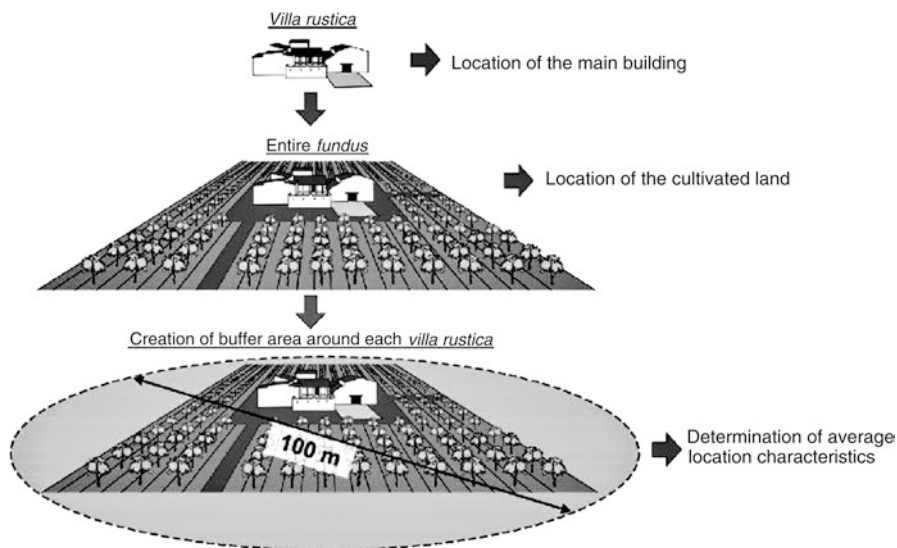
Villa rustica

Location of the main building

Entire fundus

Location of the cultivated land

Creation of buffer area around each villa rustica

100 m

Determination of average location characteristics